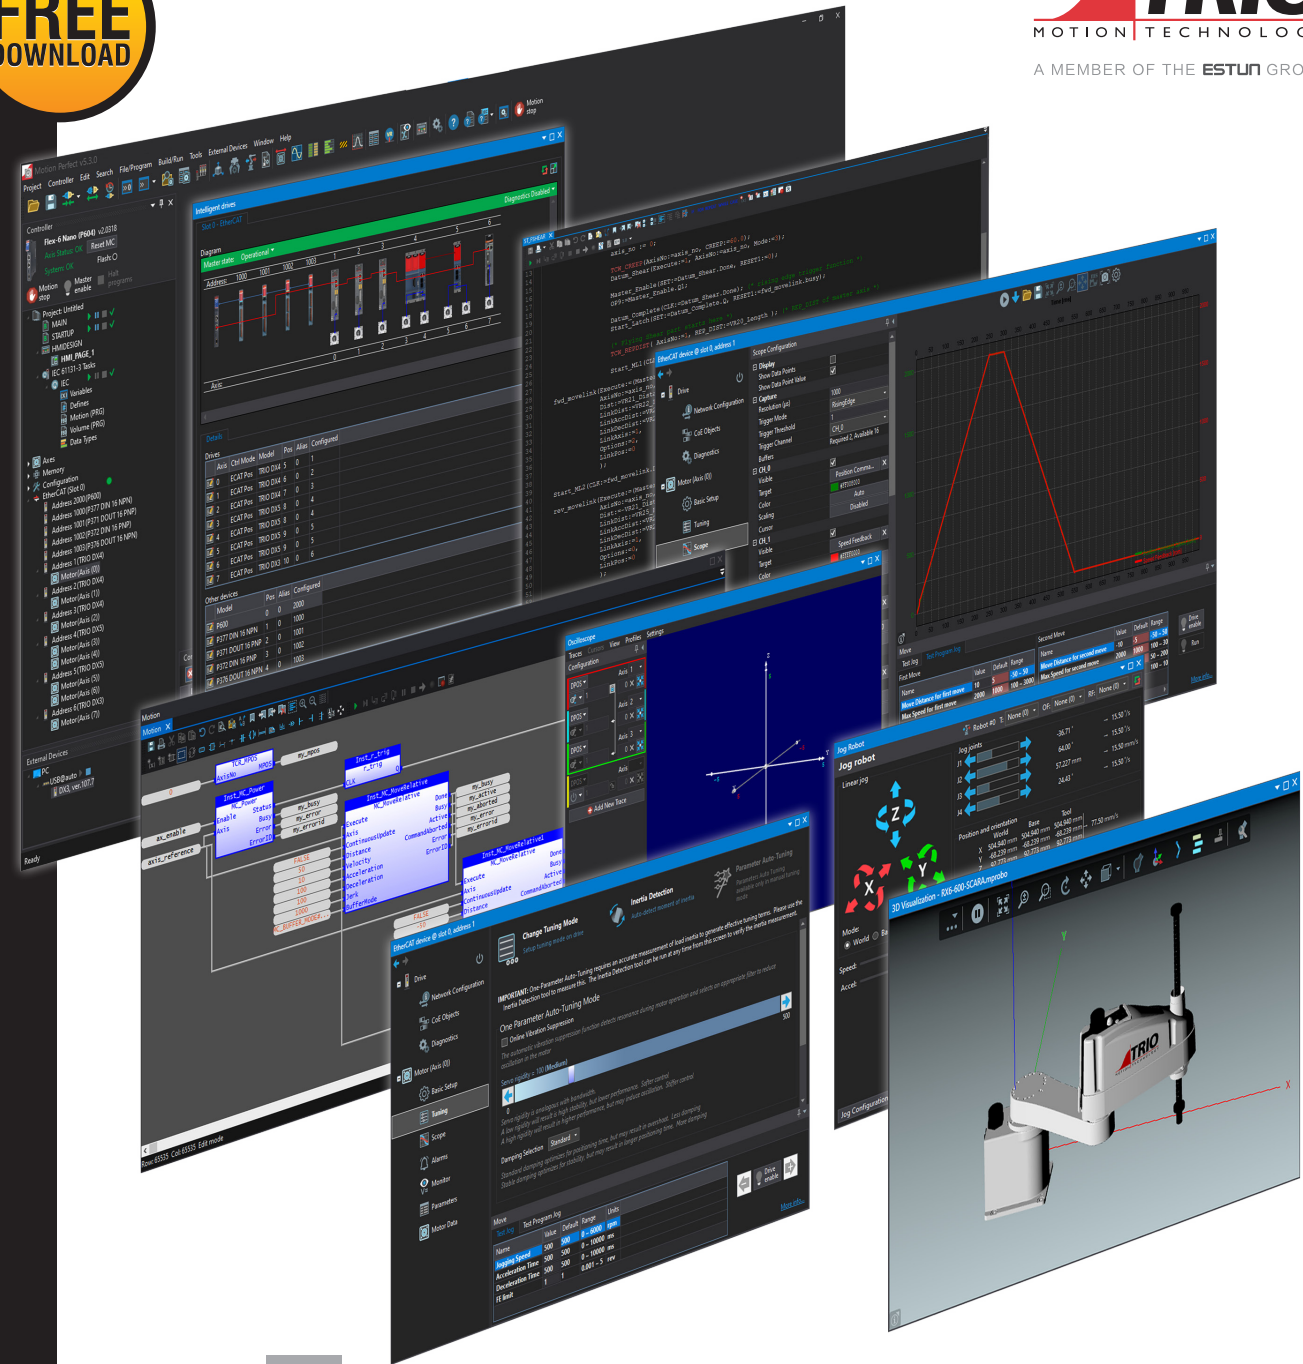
FREE
DOWNLOAD

TRIO
MOTION TECHNOLOG
A MEMBER OF THE ESTUN GRO

Motion Perfect v5.3.0
Project Controller Edit Search File/Program Build/Run Tools External Devices Window Help

Controller
Flex-6 Nano (P604) v2.0318
Axis Status: OK
System: OK
Reset MC
Flash
Motion stop
Master enable
Halt programs

Project: Untitled
MAIN
STARTUP
HMIDESIGN
HMI_PAGE_1
IEC 61131-3 Tasks
IEC
Variables
Defines
Motion (PRG)
Volume (PRG)
Data Types
Axes
Memory
Configuration
EtherCAT (Slot 0)

External Devices
PC
USB@auto
Ready

Intelligent drives
Slot 0 - EtherCAT
Diagnostics Disabled
Diagram
Master state: Operational
Address
Axis
Details
Drives
Axis Ctrl Mode Model Pos Alias Configured
Other devices
Model Pos Alias Configured
P600
P377 DIN 16 NPN
P371 DOUT 16 PNP
P372 DIN 16 PNP
P376 DOUT 16 NPN

ST_PROGRAM

EtherCAT device @ slot 0, address 1
Drive
Network Configuration
CoE Objects
Diagnostics
Motor (Axis (0))
Basic Setup
Tuning
Scope
Scope Configuration
Display
Capture
Trigger Mode
Trigger Threshold
Trigger Channel
Buffers
Visible
Target
Color
Scaling
Cursor

Move
Test Jog
Test Program Jog
First Move
Second Move
Name
Value
Default
Range
Move Distance for first move
Max Speed for first move
Move Distance for second move
Max Speed for second move
Drive enable
Run
More info...

Motion
Inst_MC_Power
Inst_MC_MoveRelative
Execute
Axis
ContinuousUpdate
Distance
Velocity
Acceleration
Deceleration
Jerk
BufferMode
Done
Busy
Active
CommandAborted
Error
ErrorID
ax_enable
axis_reference
Row: 65535 Col: 65535 Edit mode

Oscilloscope
Traces
Configuration
Add New Trace

Jog Robot
Jog robot
Linear jog
Jog joints
Position and orientation
World
Base
Tool
Mode:
World
Speed:
Accel:
Jog Configuration

3D Visualization - RX6-600-SCARA.mprobo
TRIO

EtherCAT device @ slot 0, address 1
Change Tuning Mode
Inertia Detection
Parameter Auto-Tuning
IMPORTANT: One-Parameter Auto-Tuning requires an accurate measurement of load inertia to generate effective tuning terms.
One Parameter Auto-Tuning Mode
Online Vibration Suppression
Servo rigidity
Damping Selection
Standard
Alarms
Monitor
Parameters
Motor Data
Move
Test Jog
Test Program Jog
Jogging Speed
Acceleration Time
Deceleration Time
FE limit
Drive enable
More info...